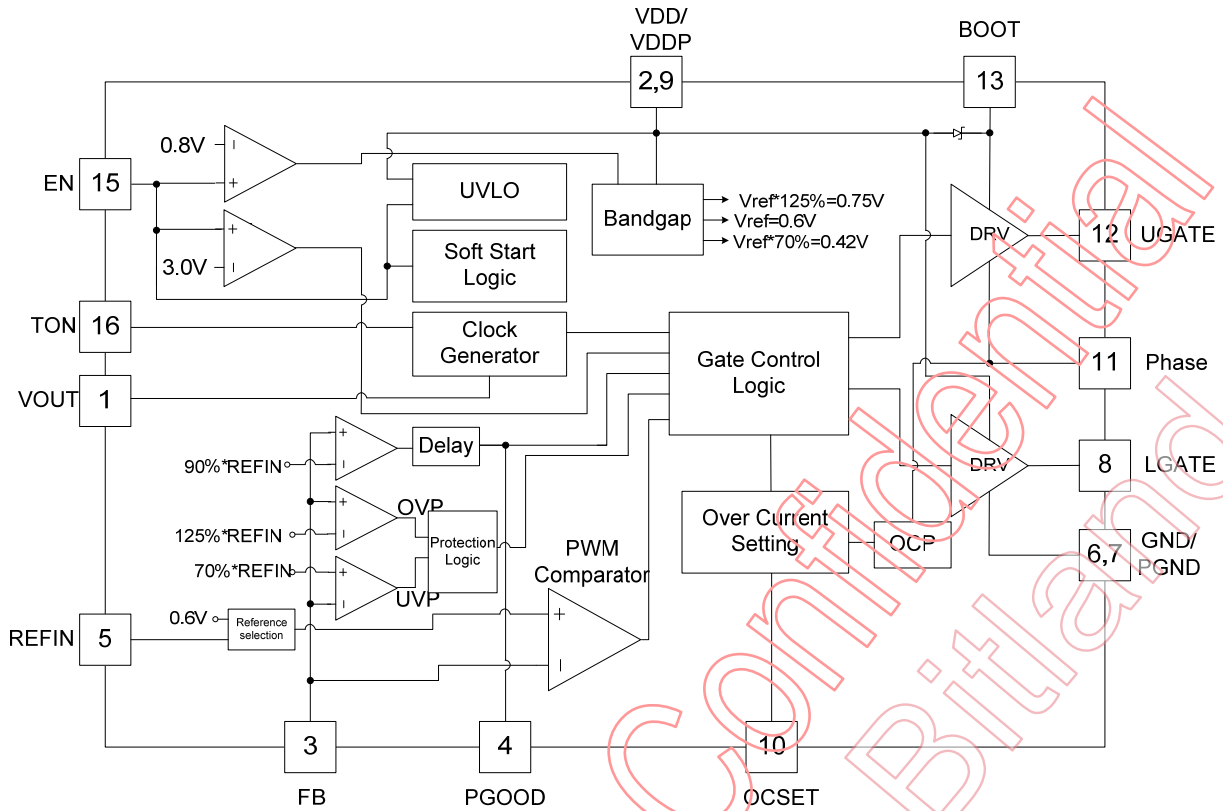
VDD/
VDDP
2,9
BOOT
13
0.8V
EN
15
3.0V
UVLO
Soft Start
Logic
Bandgap
Vref*125%=0.75V
Vref=0.6V
Vref*70%=0.42V
DRV
12
UGATE
TON
16
Clock
Generator
Gate Control
Logic
11
Phase
VOUT
1
Delay
90%*REFIN
OVP
125%*REFIN
Protection
Logic
70%*REFIN
UVP
PWM
Comparator
Over Current
Setting
OCP
DRV
8
LGATE
6,7
GND/
PGND
REFIN
5
0.6V
Reference
selection
3
FB
4
PGOOD
10
OCSET
Confidential
Bitland